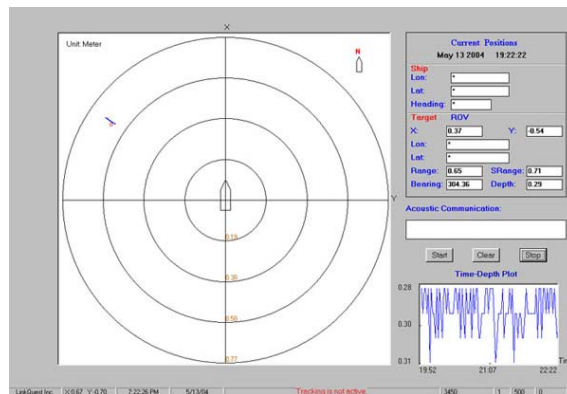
X
Unit Meter
N
Y
0.19
0.38
0.58
0.77
Current Positions
May 13 2004 19:22:22
Ship
Lon: *
Lat: *
Heading: *
Target ROV
X: 0.37 Y: -0.54
Lon: *
Lat: *
Range: 0.65 SRange: 0.71
Bearing: 304.36 Depth: 0.29
Acoustic Communication:
Start Clear Stop
Time-Depth Plot
0.28
0.30
0.31
19:52 21:07 22:22
Tim
LinkQuest Inc. X:0.67 Y:-0.70 7:22:26 PM 5/13/04 Tracking is not active. 3450 1 500 0